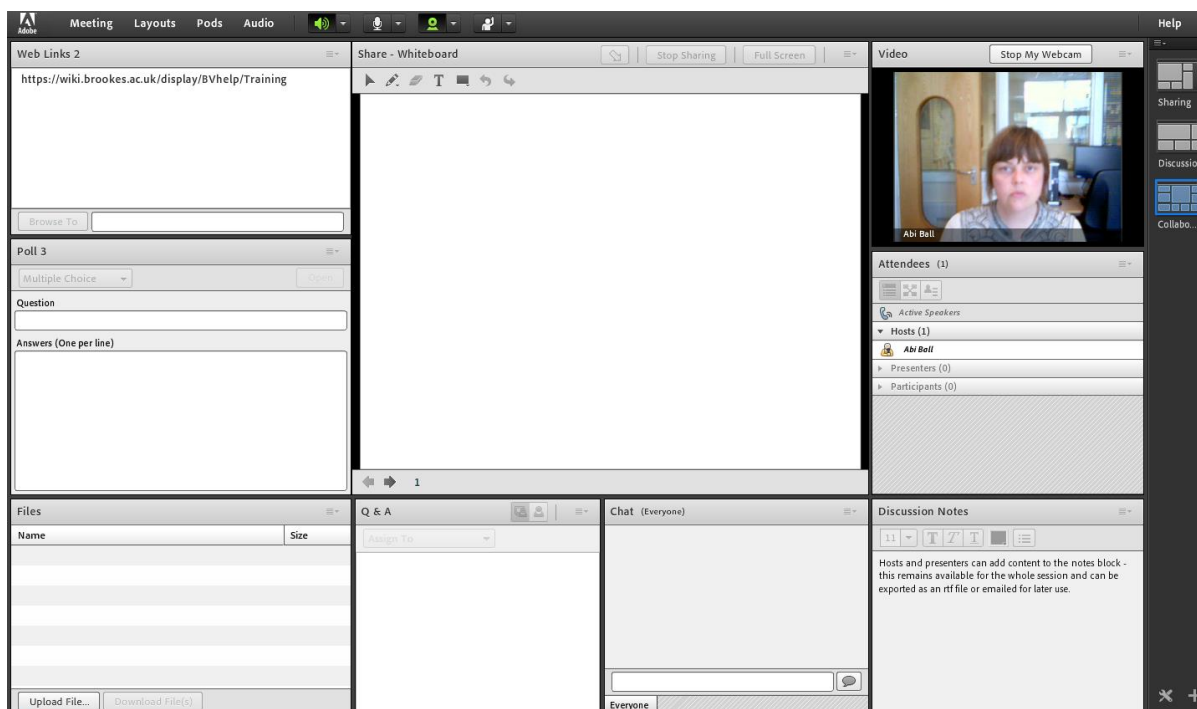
Adobe Meeting Layouts Pods Audio

Help

Web Links 2

https://wiki.brookes.ac.uk/display/BVhelp/Training

Browse To

Poll 3

Multiple Choice

Open

Question

Answers (One per line)

Share - Whiteboard

Stop Sharing

Full Screen

T

1

Video

Stop My Webcam

Abi Ball

Attendees (1)

Active Speakers

Hosts (1)

Abi Ball

Presenters (0)

Participants (0)

Sharing

Discussio

Collabo...

Files

| Name | Size |
|---|---|

Upload File...

Download File(s)

Q & A

Assign To

Chat (Everyone)

Everyone

Discussion Notes

11

Hosts and presenters can add content to the notes block - this remains available for the whole session and can be exported as an rtf file or emailed for later use.